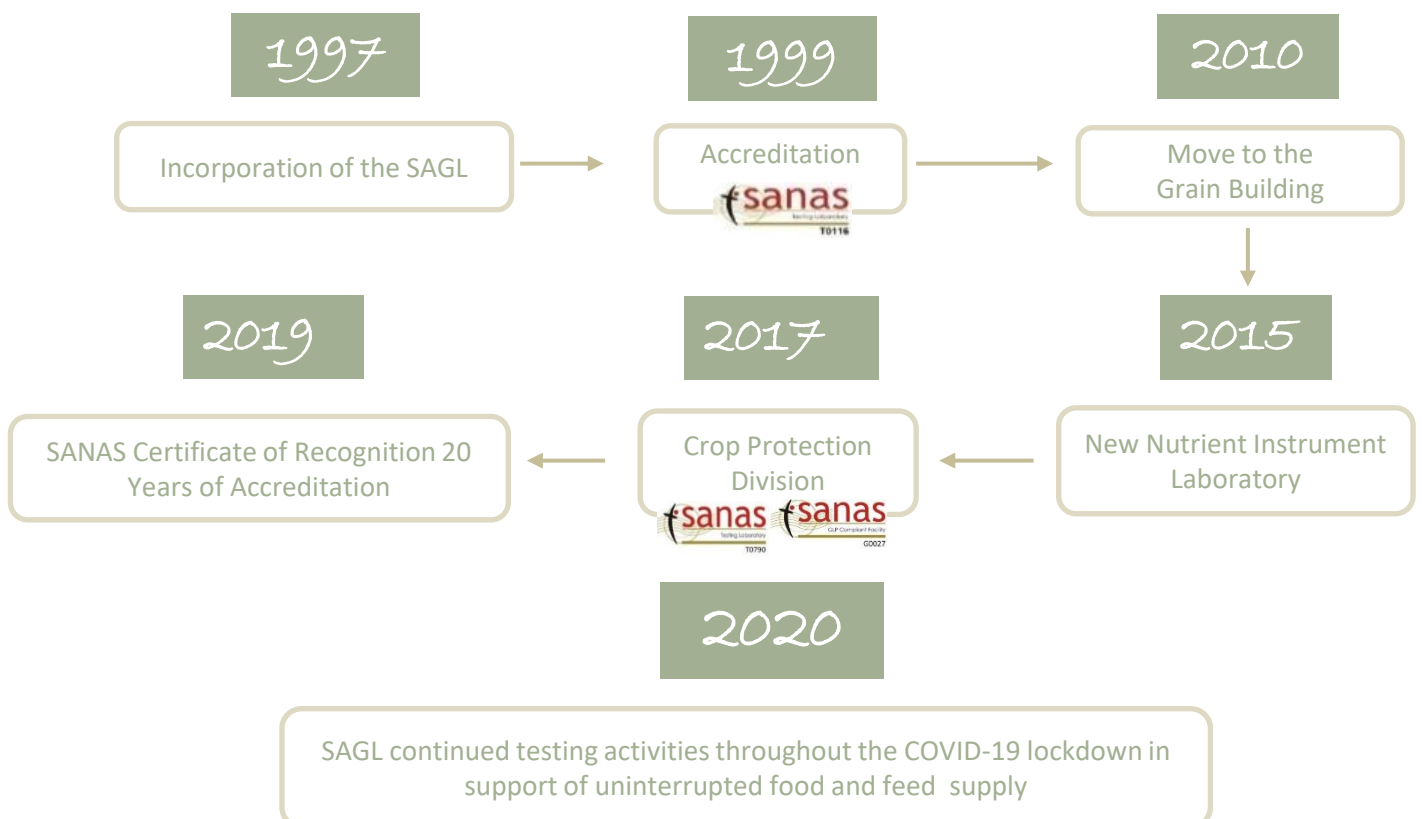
1997

Incorporation of the SAGL

1999

Accreditation

sanas
Testing Laboratory
T0116

2010

Move to the Grain Building

2015

New Nutrient Instrument Laboratory

2017

Crop Protection Division

sanas
Testing Laboratory
T0790

sanas
GLP Compliant Facility
G0027

2019

SANAS Certificate of Recognition 20 Years of Accreditation

2020

SAGL continued testing activities throughout the COVID-19 lockdown in support of uninterrupted food and feed supply